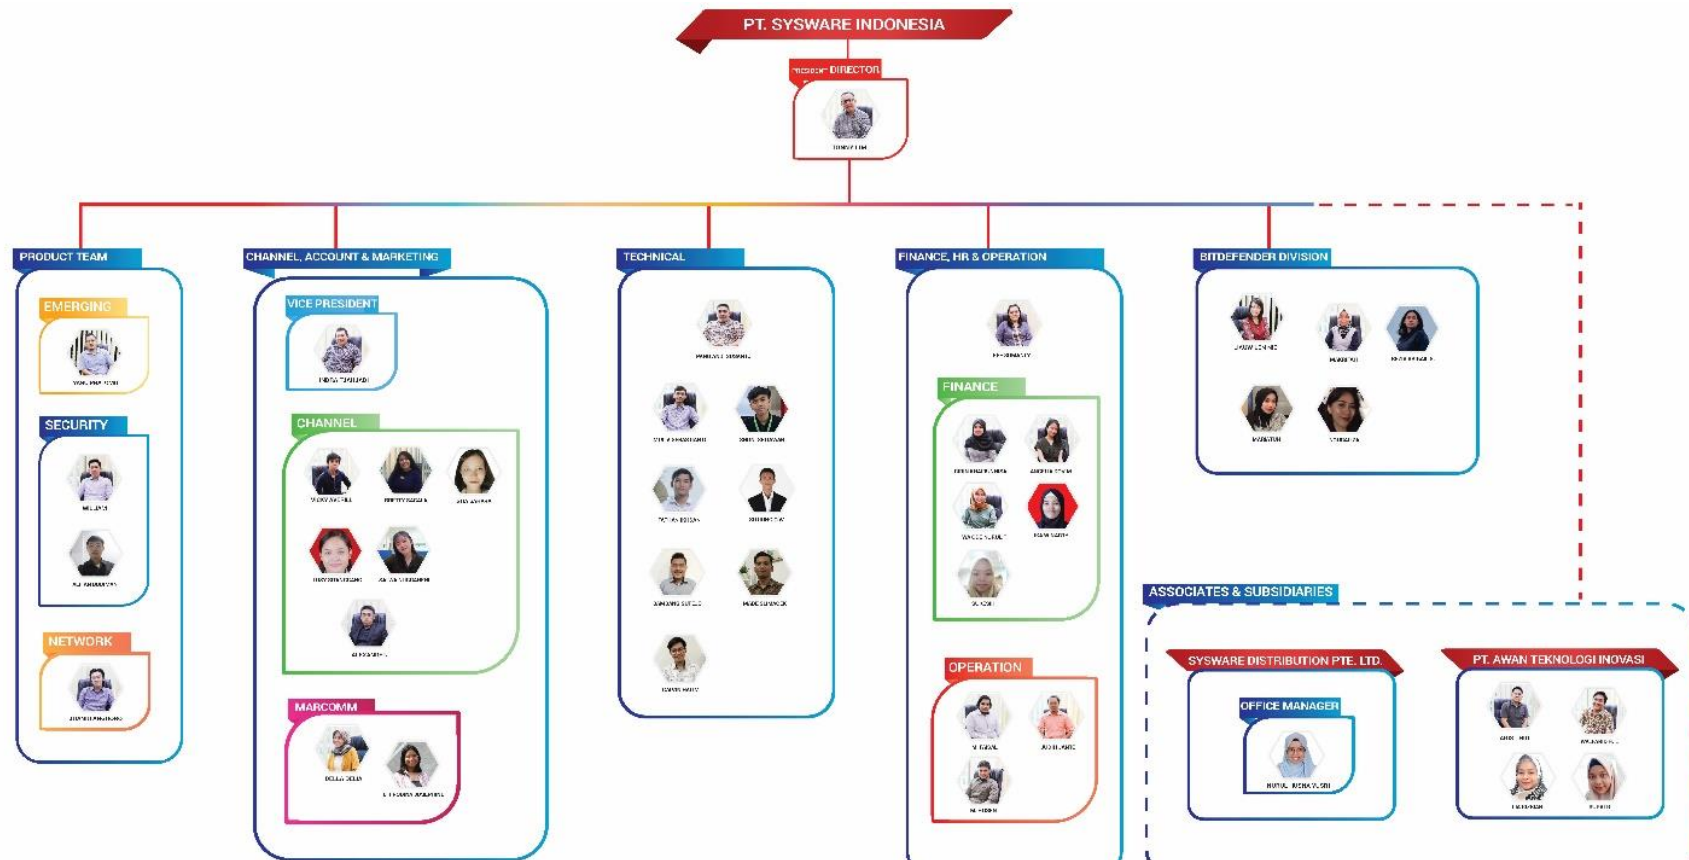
PT. SYSWARE INDONESIA

PRESIDENT DIRECTOR

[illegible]

PRODUCT TEAM

EMERGING

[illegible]

SECURITY

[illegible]

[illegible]

NETWORK

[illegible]

CHANNEL, ACCOUNT & MARKETING

VICE PRESIDENT

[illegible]

CHANNEL

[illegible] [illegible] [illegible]

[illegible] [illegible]

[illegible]

MARCOMM

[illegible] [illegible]

TECHNICAL

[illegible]

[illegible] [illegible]

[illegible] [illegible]

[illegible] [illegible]

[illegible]

FINANCE, HR & OPERATION

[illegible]

FINANCE

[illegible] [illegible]

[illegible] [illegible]

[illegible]

OPERATION

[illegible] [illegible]

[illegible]

BITDEFENDER DIVISION

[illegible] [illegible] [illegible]

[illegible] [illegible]

ASSOCIATES & SUBSIDIARIES

SYSWARE DISTRIBUTION PTE. LTD.

OFFICE MANAGER

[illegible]

PT. AWAN TEKNOLOGI INOVASI

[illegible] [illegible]

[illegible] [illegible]